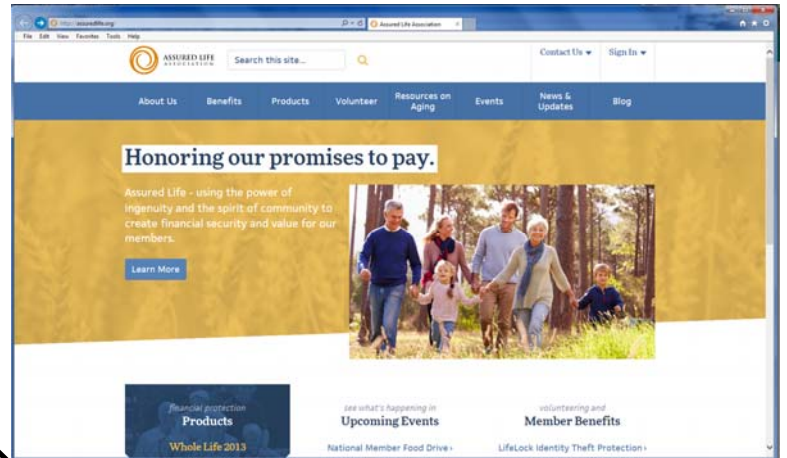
https://assuredlife.org/
Assured Life Association
File Edit View Favorites Tools Help

ASSURED LIFE ASSOCIATION
Search this site...
Contact Us ▾
Sign In ▾

About Us
Benefits
Products
Volunteer
Resources on Aging
Events
News & Updates
Blog

Honoring our promises to pay.

Assured Life - using the power of ingenuity and the spirit of community to create financial security and value for our members.

Learn More

financial protection
Products
Whole Life 2013

see what's happening in
Upcoming Events
National Member Food Drive ›

volunteering and
Member Benefits
LifeLock Identity Theft Protection ›